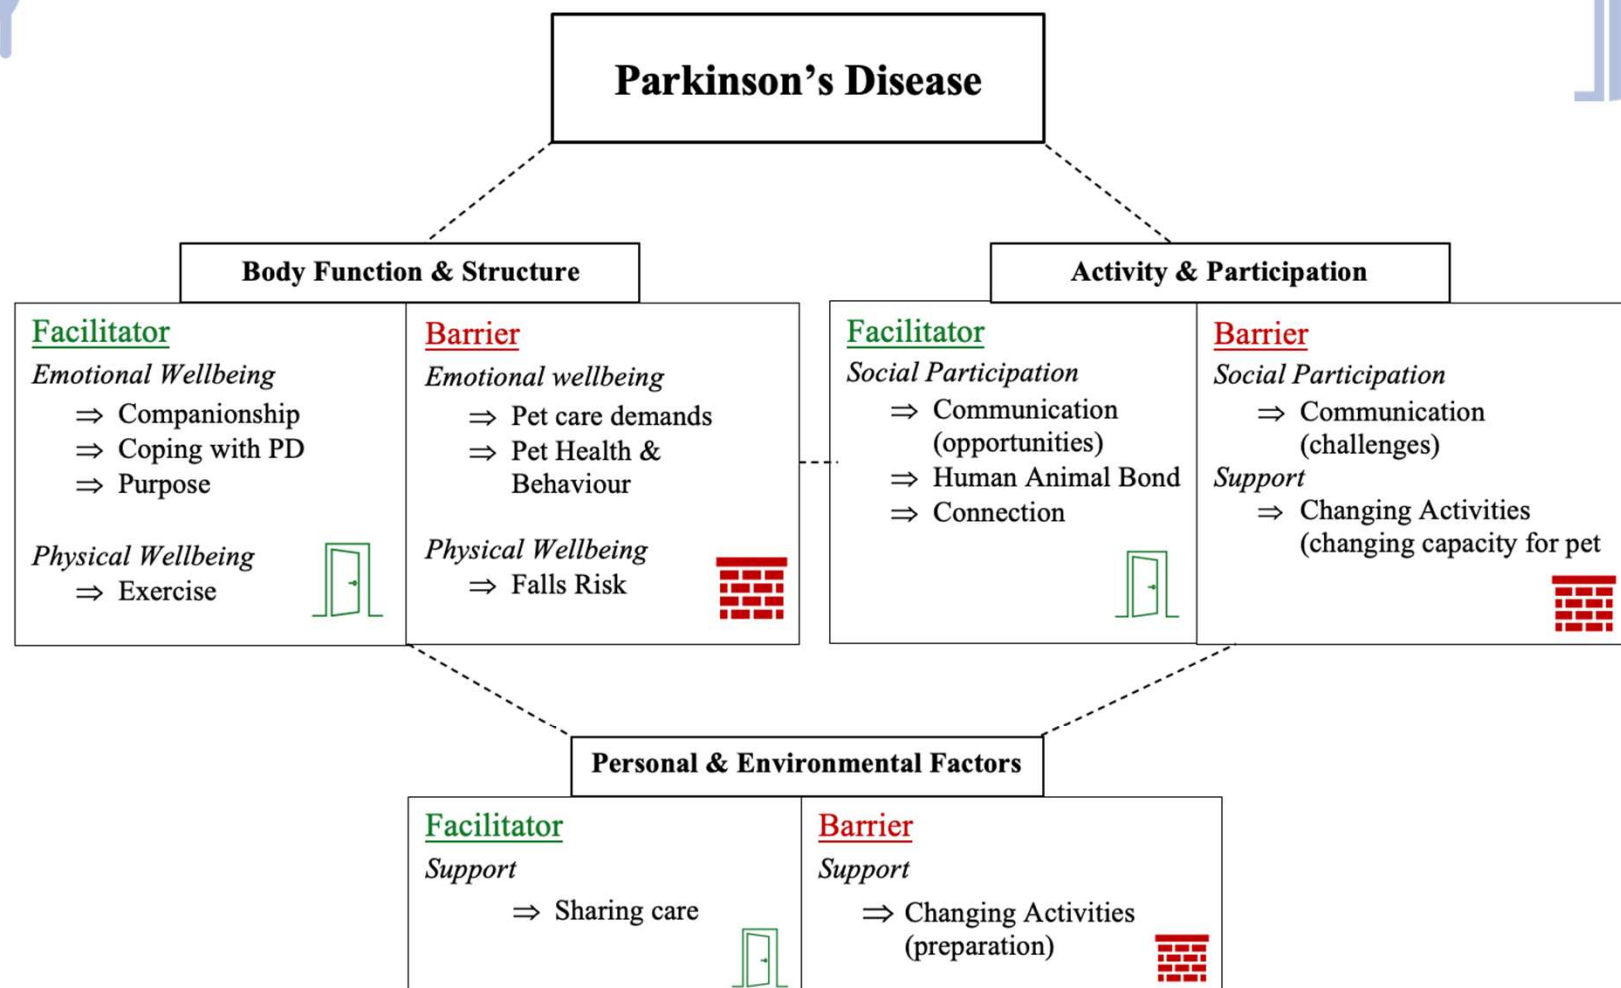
Parkinson’s Disease

Body Function & Structure

Facilitator
Emotional Wellbeing
⇒ Companionship
⇒ Coping with PD
⇒ Purpose

Physical Wellbeing
⇒ Exercise

Barrier
Emotional wellbeing
⇒ Pet care demands
⇒ Pet Health & Behaviour

Physical Wellbeing
⇒ Falls Risk

Activity & Participation

Facilitator
Social Participation
⇒ Communication (opportunities)
⇒ Human Animal Bond
⇒ Connection

Barrier
Social Participation
⇒ Communication (challenges)
Support
⇒ Changing Activities (changing capacity for pet

Personal & Environmental Factors

Facilitator
Support
⇒ Sharing care

Barrier
Support
⇒ Changing Activities (preparation)